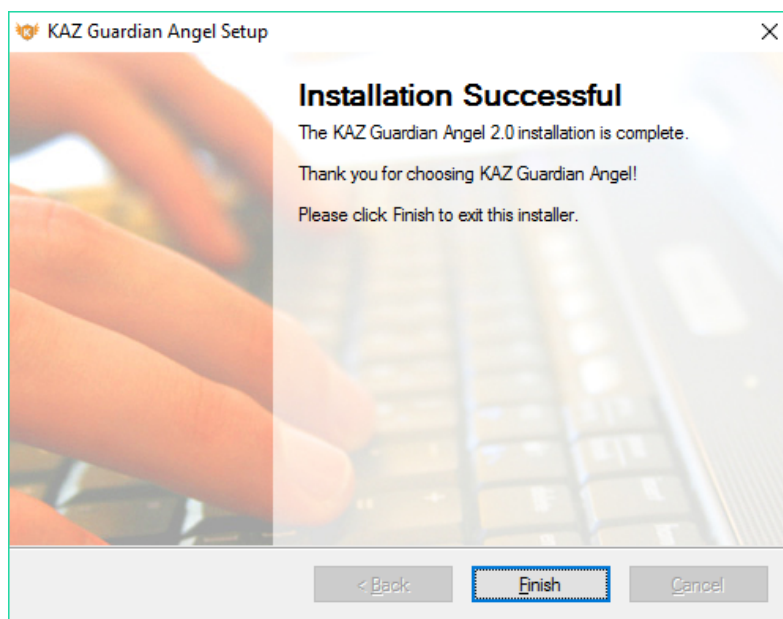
KAZ Guardian Angel Setup

×

Installation Successful

The KAZ Guardian Angel 2.0 installation is complete.

Thank you for choosing KAZ Guardian Angel!

Please click Finish to exit this installer.

< Back

Finish

Cancel